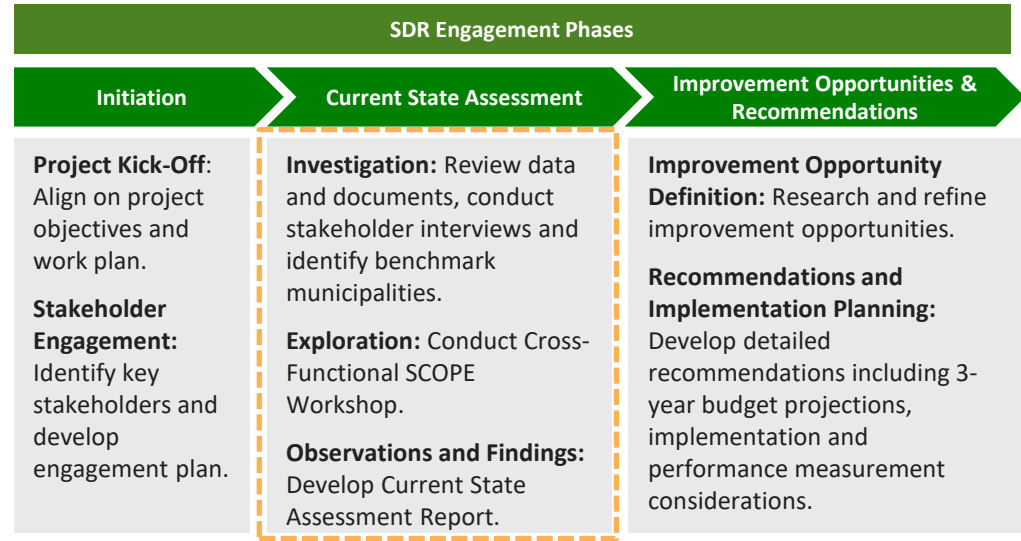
SDR Engagement Phases

Initiation

Current State Assessment

Improvement Opportunities & Recommendations

**Project Kick-Off**: Align on project objectives and work plan.

**Stakeholder Engagement:** Identify key stakeholders and develop engagement plan.

**Investigation:** Review data and documents, conduct stakeholder interviews and identify benchmark municipalities.

**Exploration:** Conduct Cross-Functional SCOPE Workshop.

**Observations and Findings:** Develop Current State Assessment Report.

**Improvement Opportunity Definition:** Research and refine improvement opportunities.

**Recommendations and Implementation Planning:** Develop detailed recommendations including 3-year budget projections, implementation and performance measurement considerations.